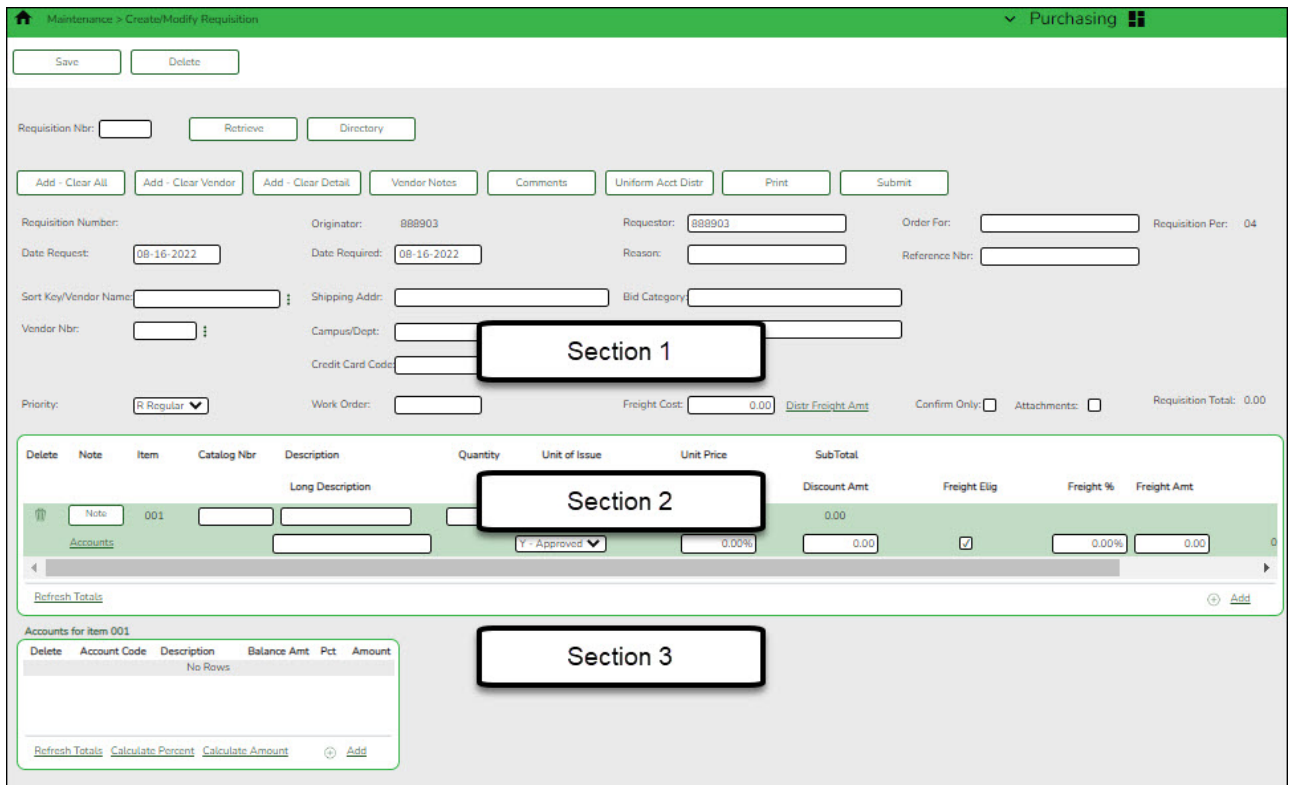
Maintenance > Create/Modify Requisition

Purchasing

Save Delete

Requisition Nbr: Retrieve Directory

Add - Clear All Add - Clear Vendor Add - Clear Detail Vendor Notes Comments Uniform Acct Distr Print Submit

Requisition Number:

Originator: 888903

Requestor: 888903

Order For:

Requisition Per: 04

Date Request: 08-16-2022

Date Required: 08-16-2022

Reason:

Reference Nbr:

Sort Key/Vendor Name:

Shipping Addr:

Bid Category:

Vendor Nbr:

Campus/Dept:

Credit Card Code:

Section 1

Priority: R Regular

Work Order:

Freight Cost: 0.00 Distr Freight Amt

Confirm Only:

Attachments:

Requisition Total: 0.00

| Delete | Note | Item | Catalog Nbr | Description | Quantity | Unit of Issue | Unit Price | SubTotal | | | |
|---|---|---|---|---|---|---|---|---|---|---|---|
| | | | | Long Description | | | | Discount Amt | Freight Elig | Freight % | Freight Amt |
| | Note | 001 | | | | | | 0.00 | | | |
| | Accounts | | | | | Y - Approved | 0.00% | 0.00 | ☑ | 0.00% | 0.00 |

Section 2

Refresh Totals

Add

Accounts for item 001

| Delete | Account Code | Description | Balance Amt | Pct | Amount |
|---|---|---|---|---|---|
| | | No Rows | | | |

Section 3

Refresh Totals Calculate Percent Calculate Amount Add